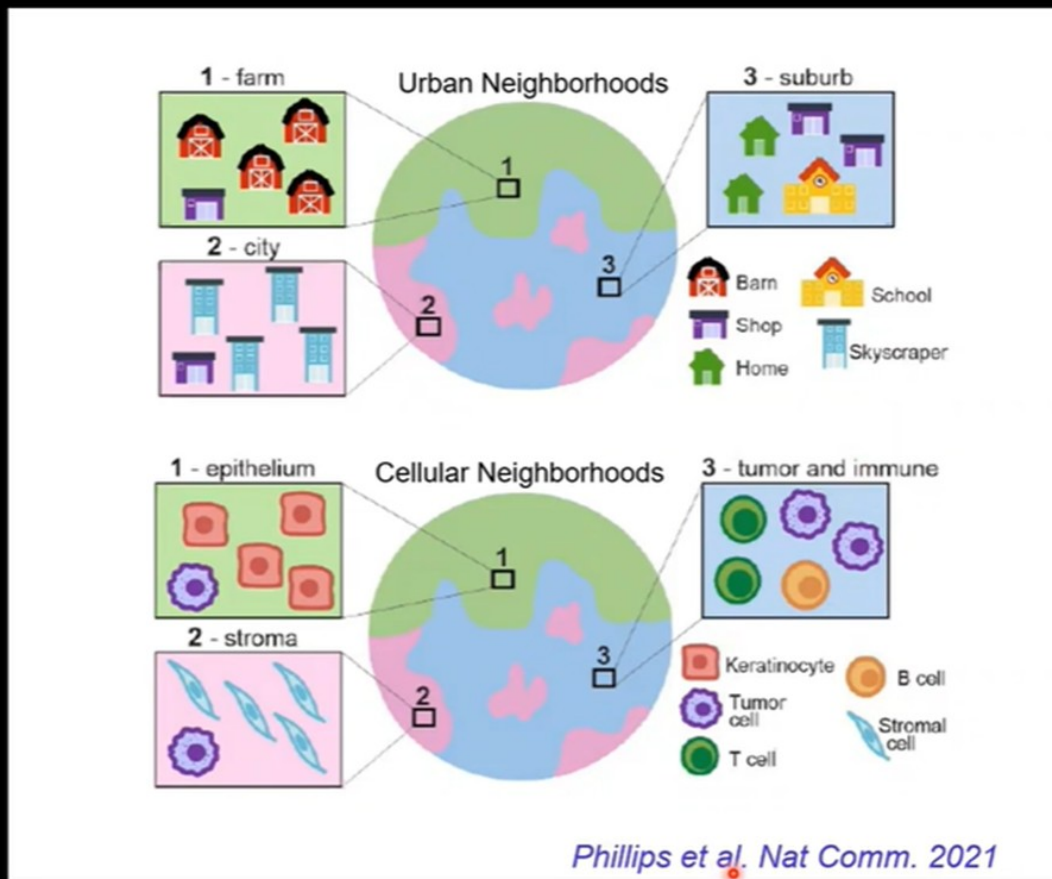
1 - farm

Urban Neighborhoods

3 - suburb

1

2 - city

3

2

Barn

School

Shop

Skyscraper

Home

1 - epithelium

Cellular Neighborhoods

3 - tumor and immune

1

2 - stroma

3

2

Keratinocyte

B cell

Tumor cell

Stromal cell

T cell

Phillips et al. Nat Comm. 2021